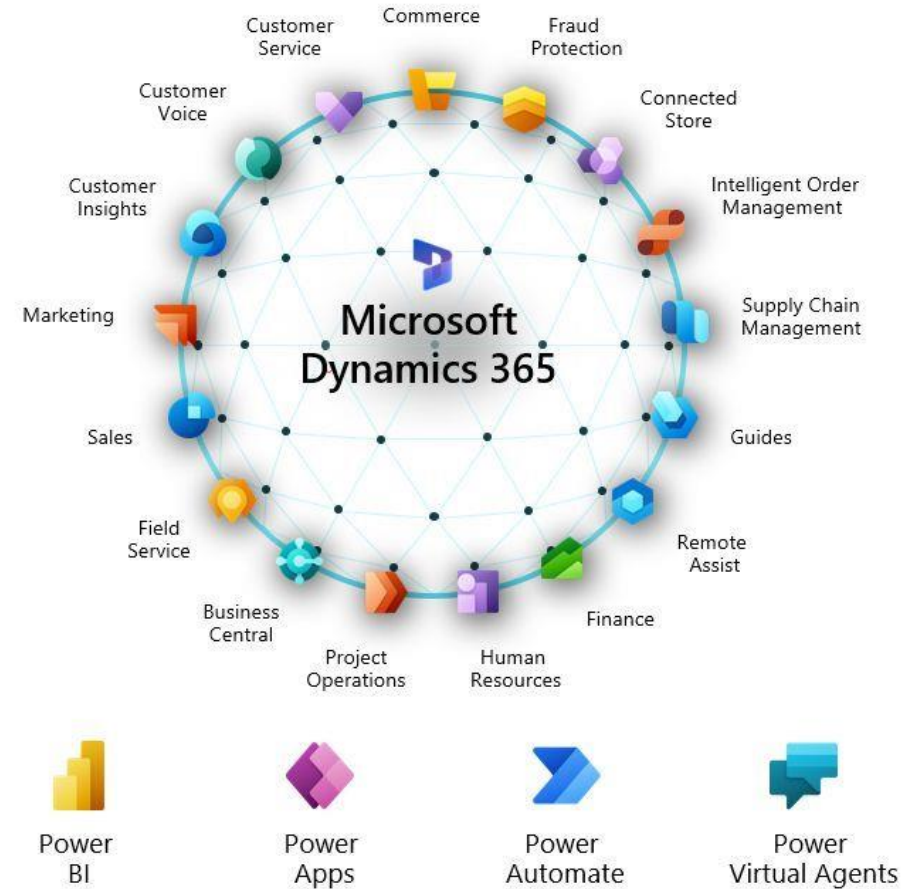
Customer Service

Commerce

Fraud Protection

Customer Voice

Connected Store

Customer Insights

Intelligent Order Management

Microsoft Dynamics 365

Marketing

Supply Chain Management

Sales

Guides

Field Service

Remote Assist

Business Central

Finance

Project Operations

Human Resources

Power BI

Power Apps

Power Automate

Power Virtual Agents